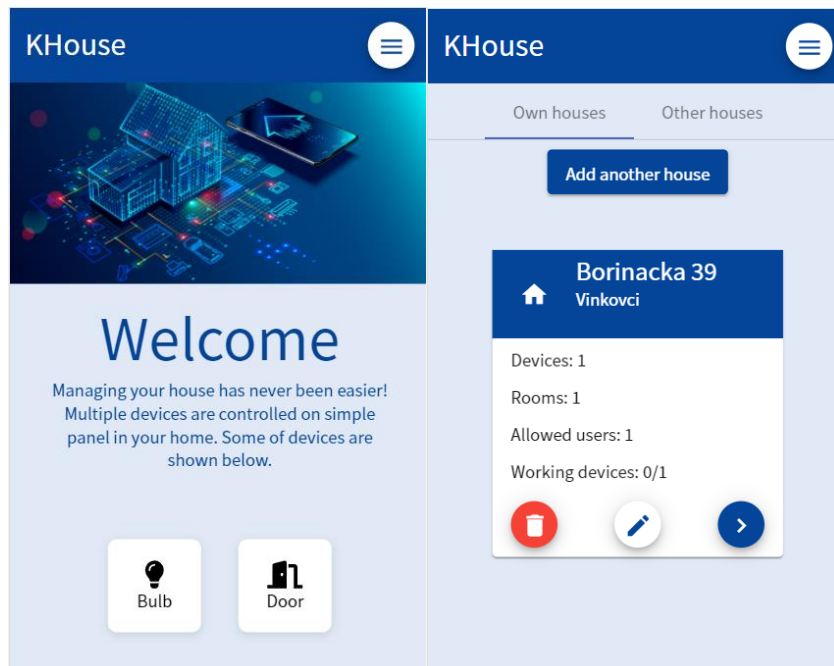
KHouse

Welcome

Managing your house has never been easier! Multiple devices are controlled on simple panel in your home. Some of devices are shown below.

Bulb

Door

KHouse

Own houses

Other houses

Add another house

Borinacka 39

Vinkovci

Devices: 1

Rooms: 1

Allowed users: 1

Working devices: 0/1